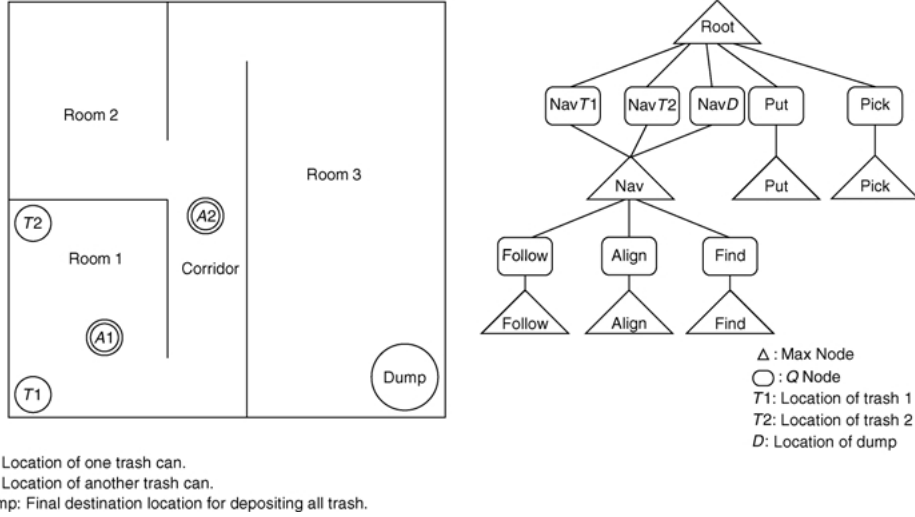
Room 2

Room 3

$T2$

$A2$

Room 1

Corridor

$A1$

Dump

$T1$

Root

Nav$T1$

Nav$T2$

Nav$D$

Put

Pick

Nav

Put

Pick

Follow

Align

Find

Follow

Align

Find

Δ : Max Node

: $Q$ Node

$T1$: Location of trash 1

$T2$: Location of trash 2

$D$: Location of dump

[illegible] Location of one trash can.

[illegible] Location of another trash can.

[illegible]mp: Final destination location for depositing all trash.